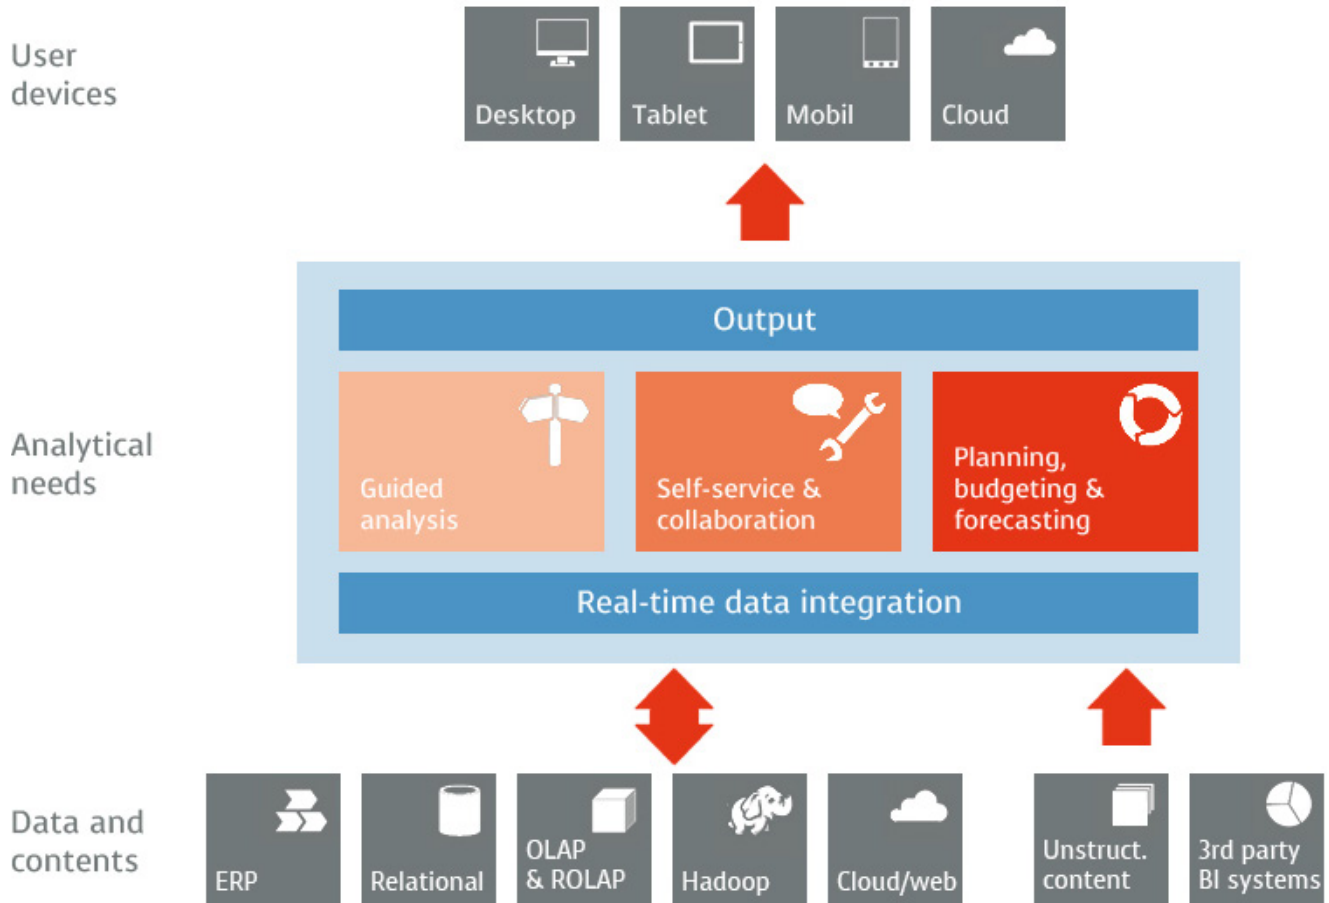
User devices

Desktop

Tablet

Mobil

Cloud

Analytical needs

Output

Guided analysis

Self-service & collaboration

Planning, budgeting & forecasting

Real-time data integration

Data and contents

ERP

Relational

OLAP & ROLAP

Hadoop

Cloud/web

Unstruct. content

3rd party BI systems